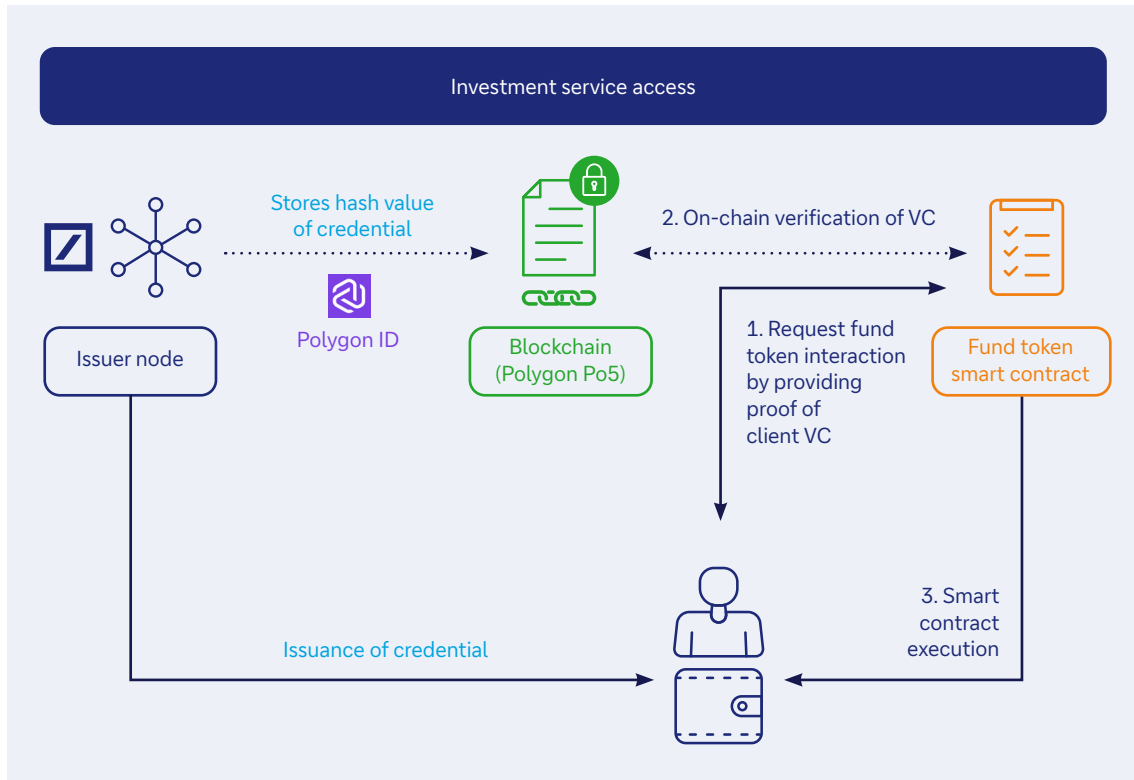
Investment service access

Stores hash value of credential

Polygon ID

Issuer node

Blockchain (Polygon Po5)

2. On-chain verification of VC

1. Request fund token interaction by providing proof of client VC

Fund token smart contract

Issuance of credential

3. Smart contract execution